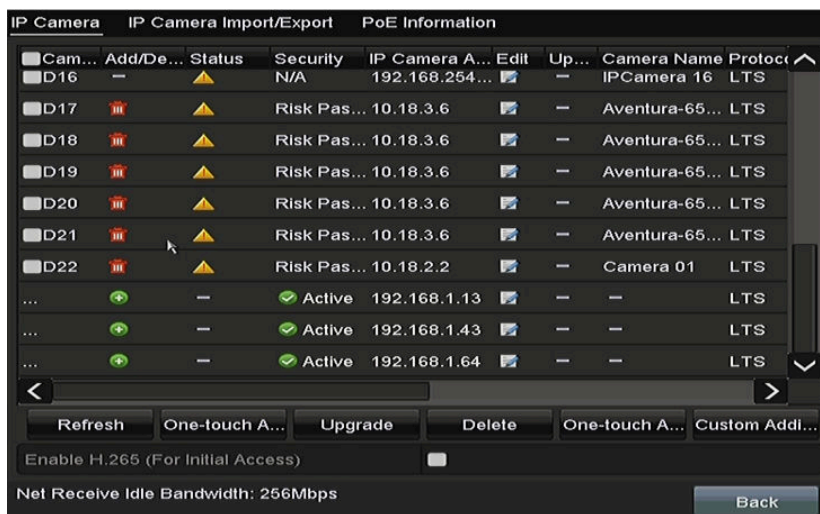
IP Camera IP Camera Import/Export PoE Information

| Cam... | Add/De... | Status | Security | IP Camera A... | Edit | Up... | Camera Name | Protoco |
|---|---|---|---|---|---|---|---|---|
| D16 | – | | N/A | 192.168.254... | | – | IPCamera 16 | LTS |
| D17 | | | Risk Pas... | 10.18.3.6 | | – | Aventura-65... | LTS |
| D18 | | | Risk Pas... | 10.18.3.6 | | – | Aventura-65... | LTS |
| D19 | | | Risk Pas... | 10.18.3.6 | | – | Aventura-65... | LTS |
| D20 | | | Risk Pas... | 10.18.3.6 | | – | Aventura-65... | LTS |
| D21 | | | Risk Pas... | 10.18.3.6 | | – | Aventura-65... | LTS |
| D22 | | | Risk Pas... | 10.18.2.2 | | – | Camera 01 | LTS |
| ... | | – | Active | 192.168.1.13 | | – | – | LTS |
| ... | | – | Active | 192.168.1.43 | | – | – | LTS |
| ... | | – | Active | 192.168.1.64 | | – | – | LTS |

Refresh One-touch A... Upgrade Delete One-touch A... Custom Addi...

Enable H.265 (For Initial Access)

Net Receive Idle Bandwidth: 256Mbps

Back